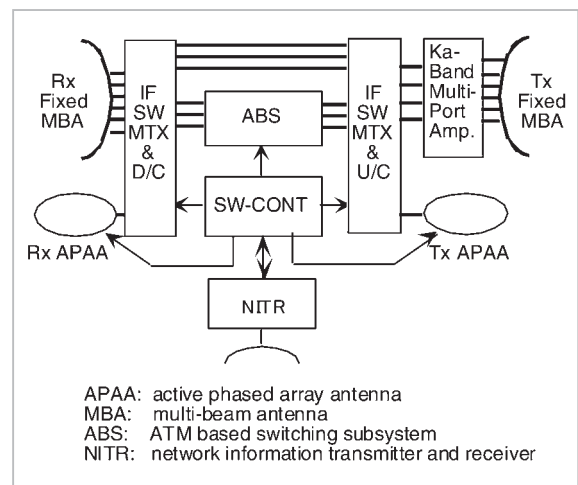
Rx Fixed MBA

IF SW MTX & D/C

ABS

IF SW MTX & U/C

Ka-Band Multi-Port Amp.

Tx Fixed MBA

SW-CONT

Rx APAA

Tx APAA

NITR

APAA: active phased array antenna
MBA: multi-beam antenna
ABS: ATM based switching subsystem
NITR: network information transmitter and receiver